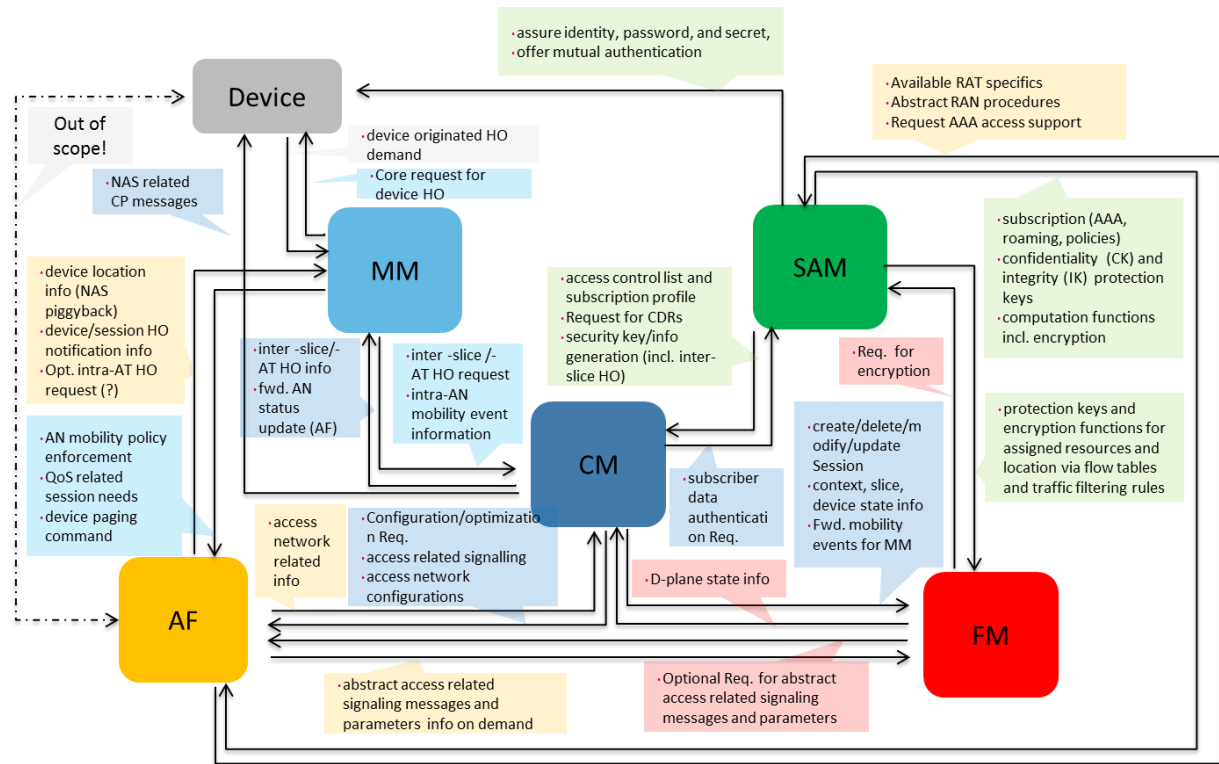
• assure identity, password, and secret,
• offer mutual authentication

Device

Out of scope!

• Available RAT specifics
• Abstract RAN procedures
• Request AAA access support

• device originated HO demand

• Core request for device HO

• NAS related CP messages

MM

SAM

• subscription (AAA, roaming, policies)
• confidentiality (CK) and integrity (IK) protection keys
• computation functions incl. encryption

• device location info (NAS piggyback)
• device/session HO notification info
• Opt. intra-AT HO request (?)

• access control list and subscription profile
• Request for CDRs
• security key/info generation (incl. inter-slice HO)

• Req. for encryption

• inter -slice/-AT HO info
• fwd. AN status update (AF)

• inter -slice /-AT HO request
• intra-AN mobility event information

• protection keys and encryption functions for assigned resources and location via flow tables and traffic filtering rules

• create/delete/modify/update Session
• context, slice, device state info
• Fwd. mobility events for MM

CM

• AN mobility policy enforcement
• QoS related session needs
• device paging command

• subscriber data authentication Req.

• access network related info

• Configuration/optimization Req.
• access related signalling
• access network configurations

• D-plane state info

AF

FM

• abstract access related signaling messages and parameters info on demand

• Optional Req. for abstract access related signaling messages and parameters